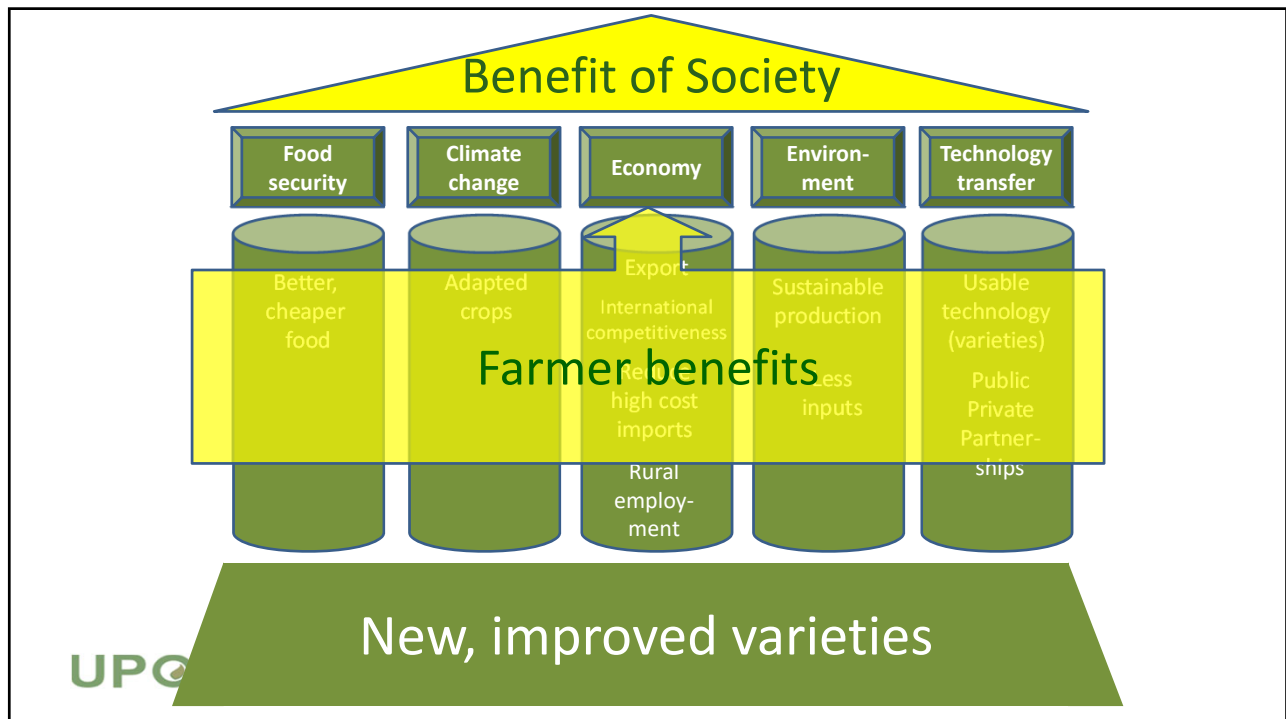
Benefit of Society

Food security

Climate change

Economy

Environment

Technology transfer

Better, cheaper food

Adapted crops

Export

International competitiveness

Re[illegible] high cost imports

Rural employment

Sustainable production

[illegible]ess inputs

Usable technology (varieties)

Public Private Partnerships

Farmer benefits

New, improved varieties

UP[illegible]